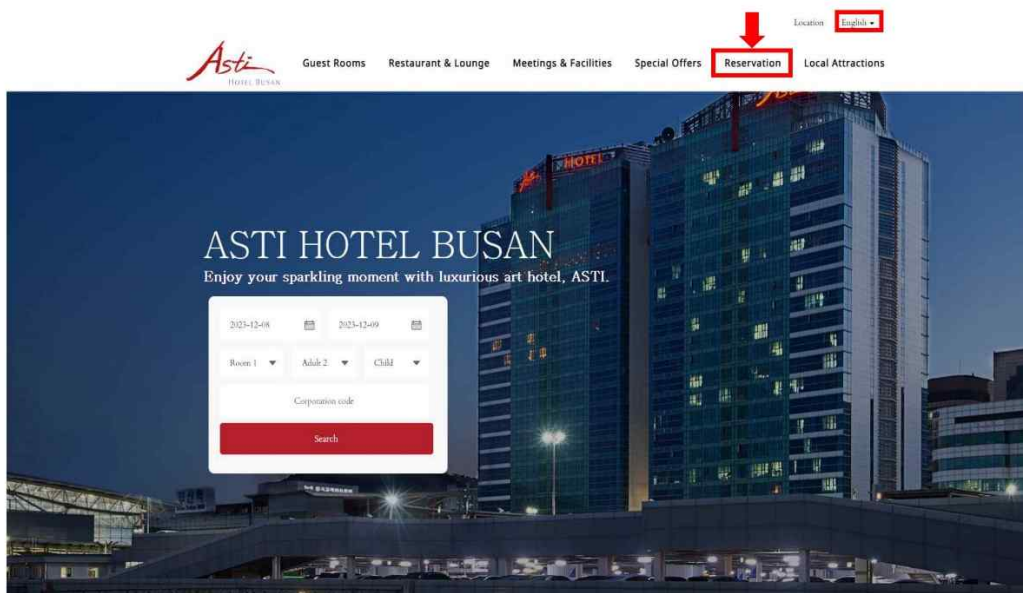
Location English

Asti HOTEL BUSAN

Guest Rooms Restaurant & Lounge Meetings & Facilities Special Offers Reservation Local Attractions

HOTEL

ASTI HOTEL BUSAN

Enjoy your sparkling moment with luxurious art hotel, ASTI.

2023-12-08 2023-12-09

Room 1 Adult 2 Child

Corporation code

Search